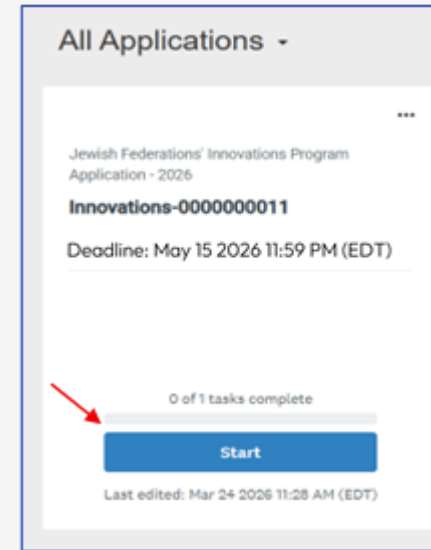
All Applications

...

Jewish Federations' Innovations Program Application - 2026

Innovations-0000000011

Deadline: May 15 2026 11:59 PM (EDT)

0 of 1 tasks complete

Start

Last edited: Mar 24 2026 11:28 AM (EDT)